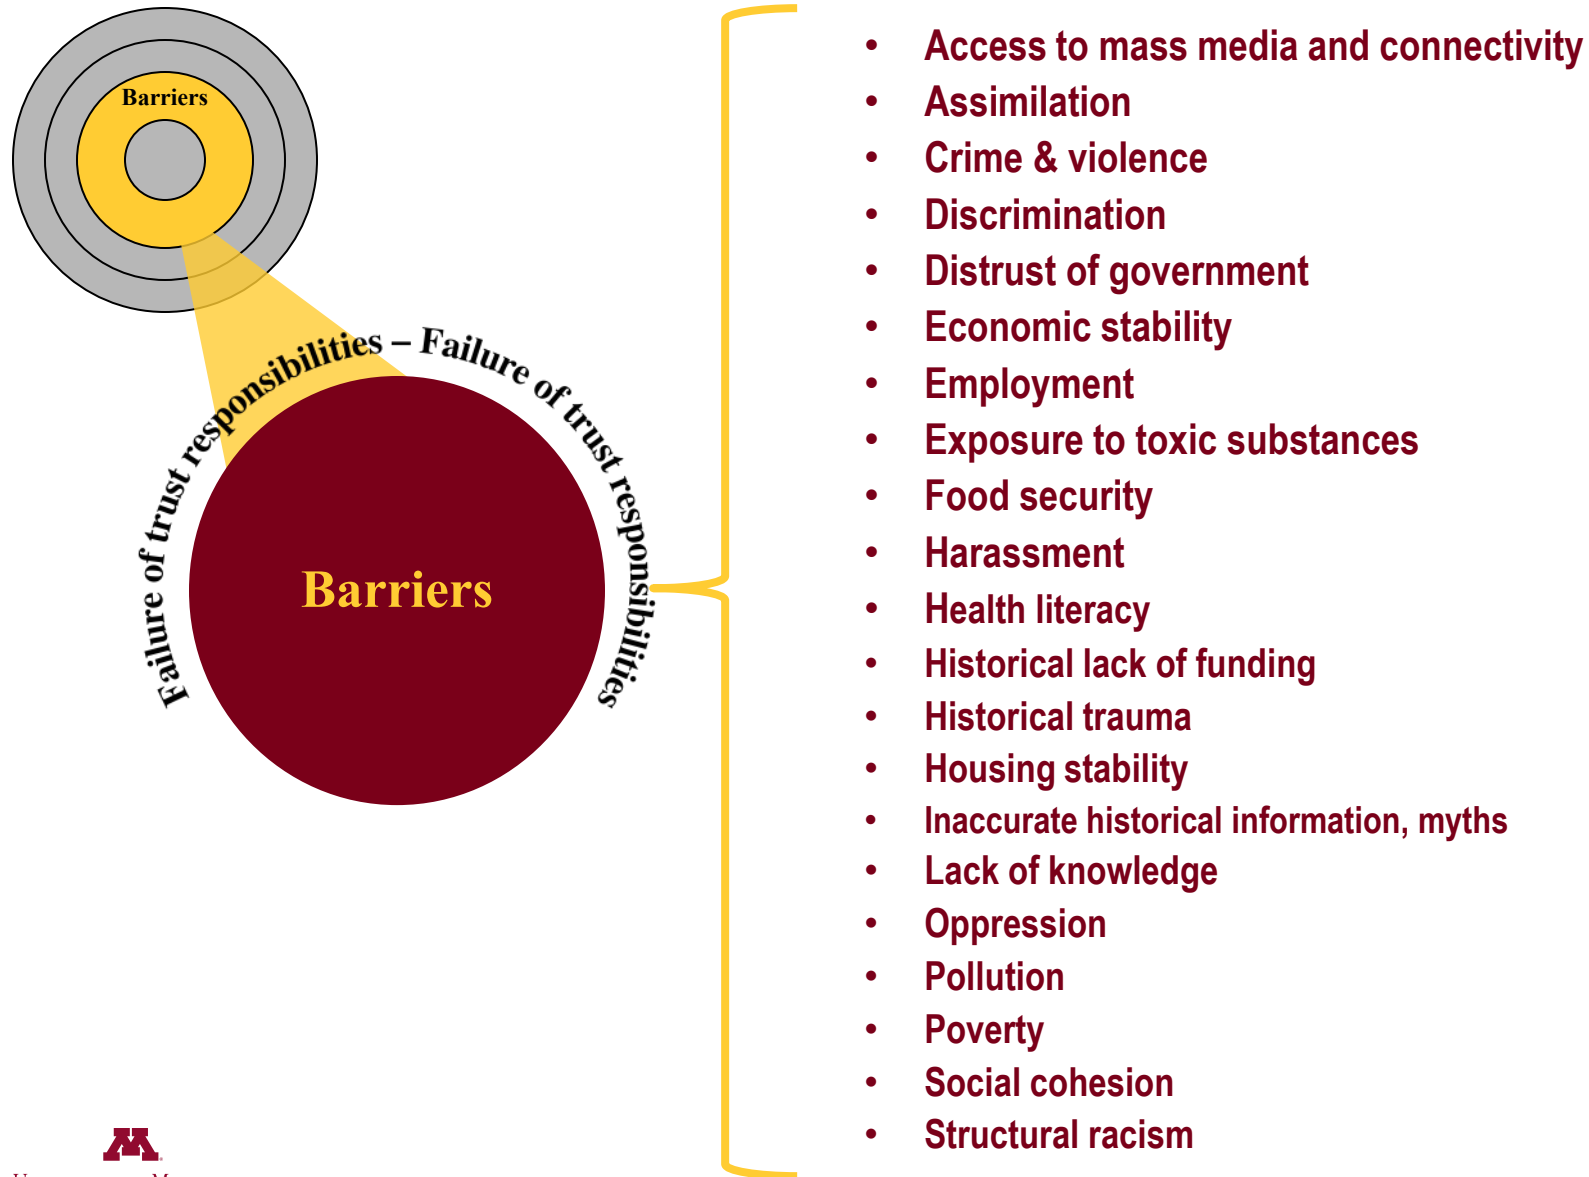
Barriers

Failure of trust responsibilities – Failure of trust responsibilities

Barriers

- Access to mass media and connectivity
- Assimilation
- Crime & violence
- Discrimination
- Distrust of government
- Economic stability
- Employment
- Exposure to toxic substances
- Food security
- Harassment
- Health literacy
- Historical lack of funding
- Historical trauma
- Housing stability
- Inaccurate historical information, myths
- Lack of knowledge
- Oppression
- Pollution
- Poverty
- Social cohesion
- Structural racism

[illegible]